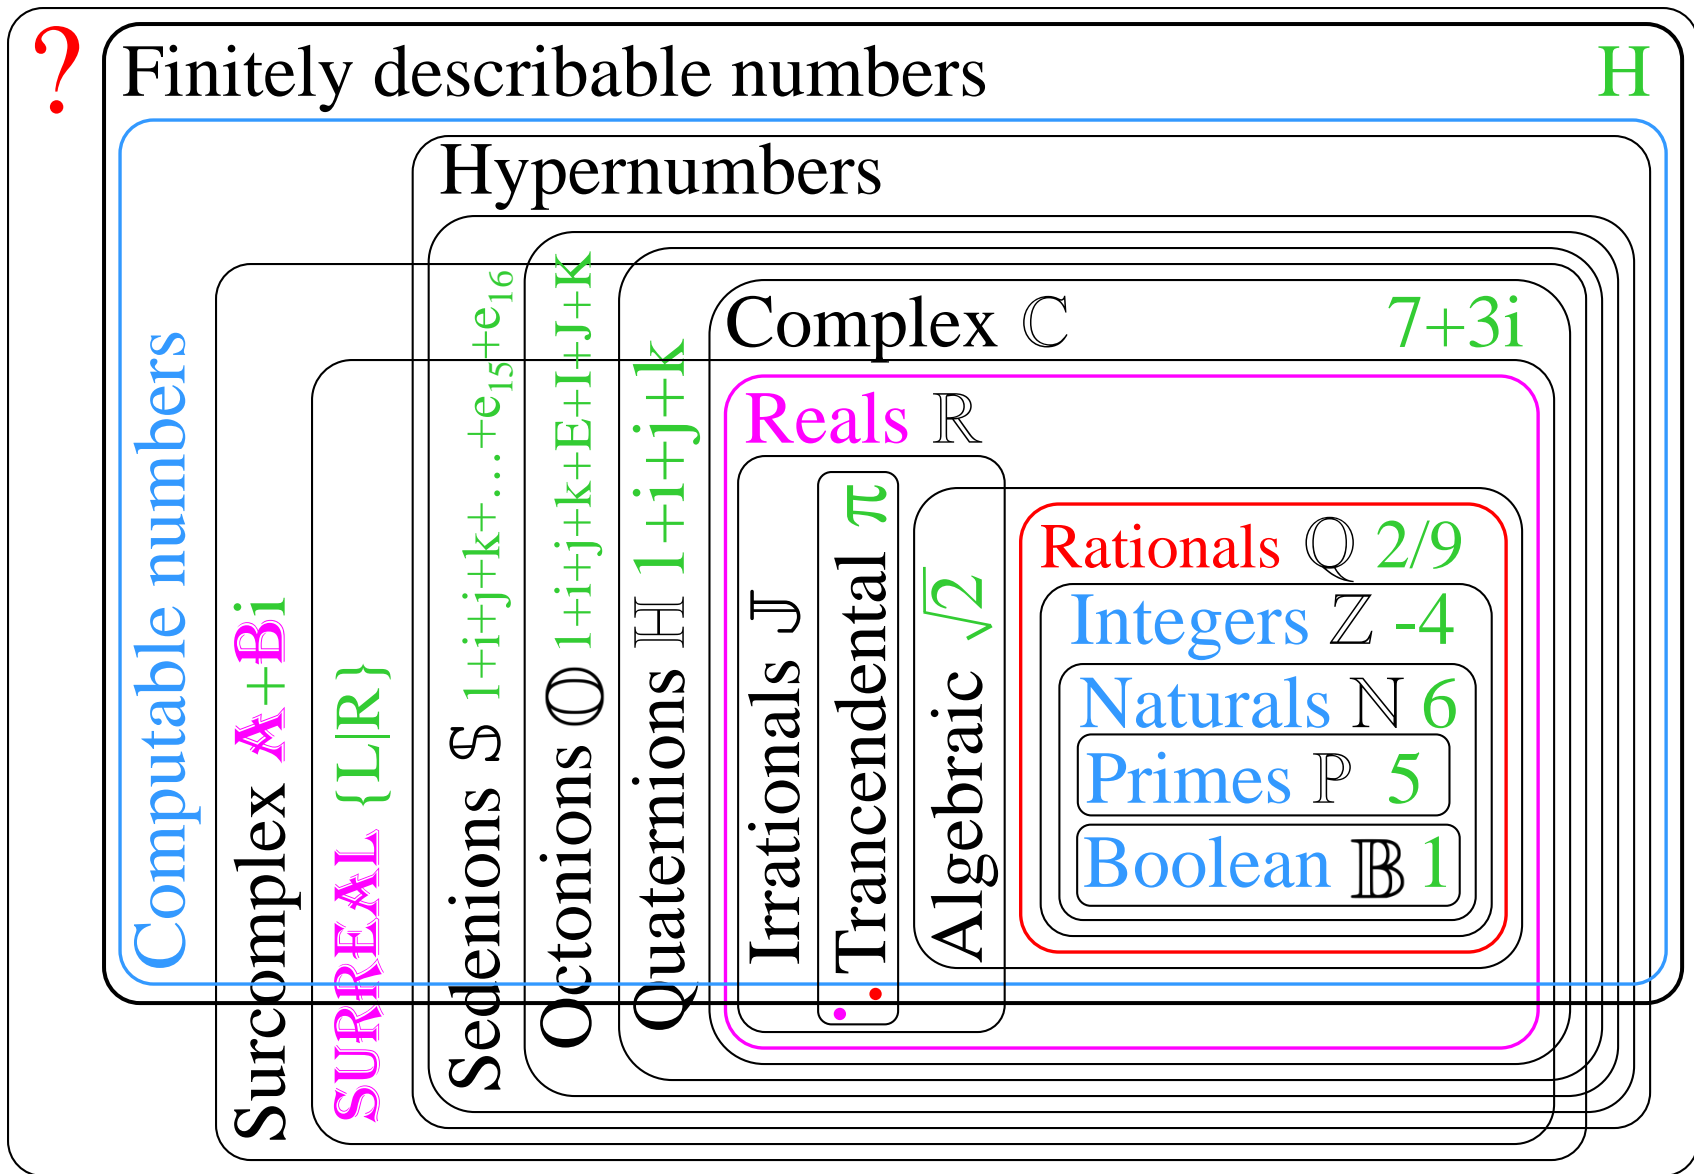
?

Finitely describable numbers H

Computable numbers

Hypernumbers

Surcomplex $\mathfrak{A}+\mathfrak{B}i$

SURREAL $\{L|R\}$

Sedenions $\mathbb{S}$ $1+i+j+k+...+e_{15}+e_{16}$

Octonions $\mathbb{O}$ $1+i+j+k+E+I+J+K$

Quaternions $\mathbb{H}$ $1+i+j+k$

Complex $\mathbb{C}$ 7+3i

Reals $\mathbb{R}$

Irrationals $\mathbb{J}$

Trancendental $\pi$

Algebraic $\sqrt{2}$

Rationals $\mathbb{Q}$ 2/9

Integers $\mathbb{Z}$ -4

Naturals $\mathbb{N}$ 6

Primes $\mathbb{P}$ 5

Boolean $\mathbb{B}$ 1